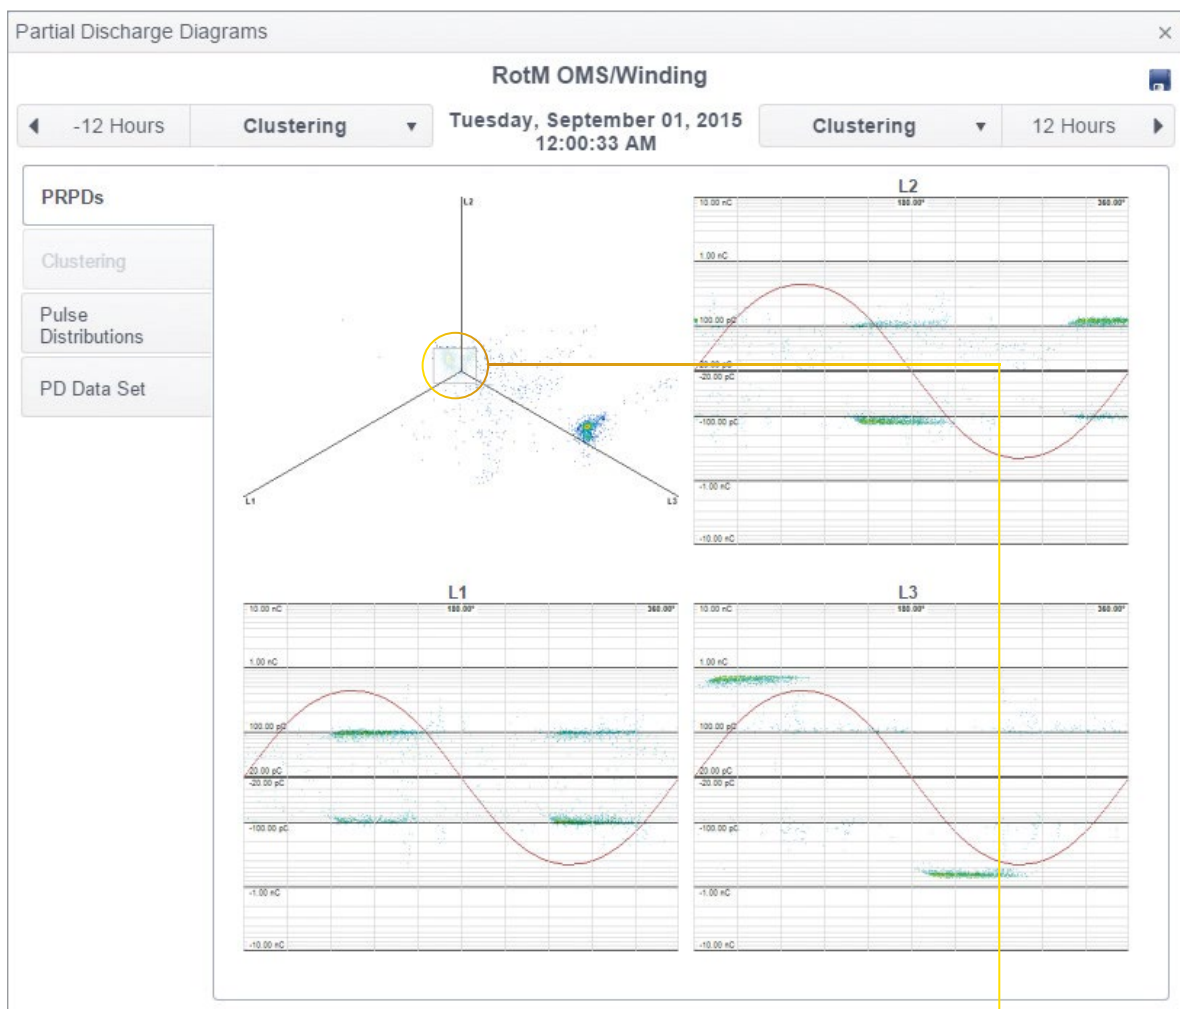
Partial Discharge Diagrams ×

RotM OMS/Winding

◀ -12 Hours | Clustering ▼ | Tuesday, September 01, 2015 12:00:33 AM | Clustering ▼ | 12 Hours ▶

PRPDs

Clustering

Pulse Distributions

PD Data Set

L2

L1

L3

L2

10.00 nC
180.00°
360.00°
1.00 nC
100.00 pC
20.00 pC
-20.00 pC
-100.00 pC
-1.00 nC
-10.00 nC

L1

10.00 nC
180.00°
360.00°
1.00 nC
100.00 pC
20.00 pC
-20.00 pC
-100.00 pC
-1.00 nC
-10.00 nC

L3

10.00 nC
180.00°
360.00°
1.00 nC
100.00 pC
20.00 pC
-20.00 pC
-100.00 pC
-1.00 nC
-10.00 nC